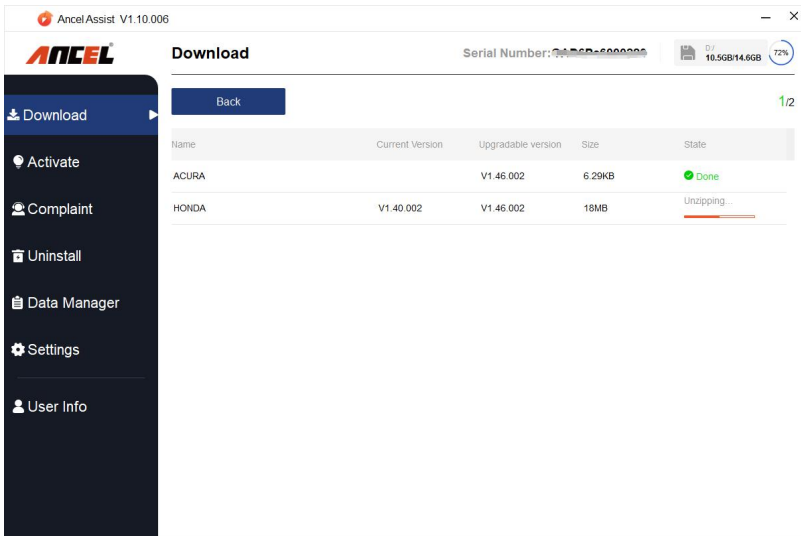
Ancel Assist V1.10.006

– ×

ANCEL

Download

Serial Number: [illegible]

D:/
10.5GB/14.6GB

72%

Download

Activate

Complaint

Uninstall

Data Manager

Settings

User Info

Back

1/2

| Name | Current Version | Upgradable version | Size | State |
|---|---|---|---|---|
| ACURA | | V1.46.002 | 6.29KB | Done |
| HONDA | V1.40.002 | V1.46.002 | 18MB | Unzipping... |